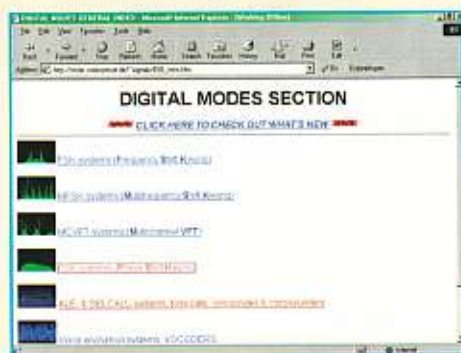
DIGITAL MODES SECTION

CLICK HERE TO CHECK OUT WHAT'S NEW

FSK systems (Frequency Shift Keying)

MFSK systems (Multifrequency Shift Keying)

MCVFT systems (Multichannel VFT)

PSK systems (Phase Shift Keying)

ALE, 8 DIG CALL systems, tone calls, encryptors & scramblers

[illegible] VOCODERS